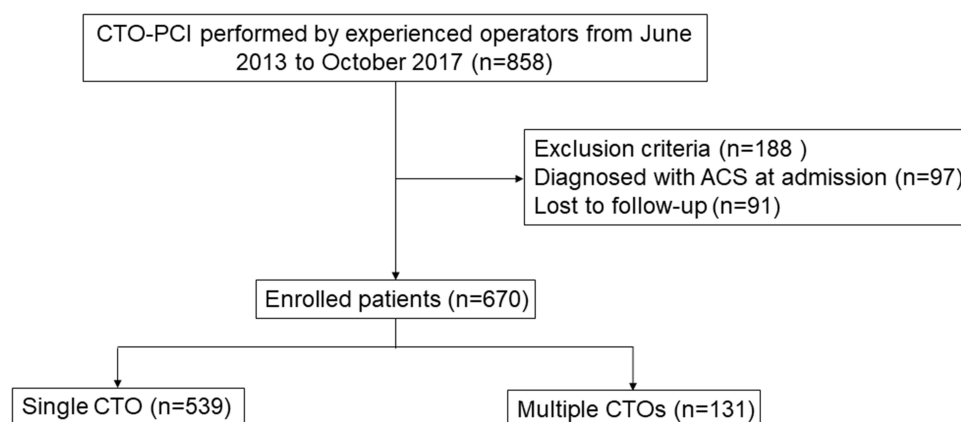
CTO-PCI performed by experienced operators from June 2013 to October 2017 (n=858)

Exclusion criteria (n=188 )
Diagnosed with ACS at admission (n=97)
Lost to follow-up (n=91)

Enrolled patients (n=670)

Single CTO (n=539)

Multiple CTOs (n=131)